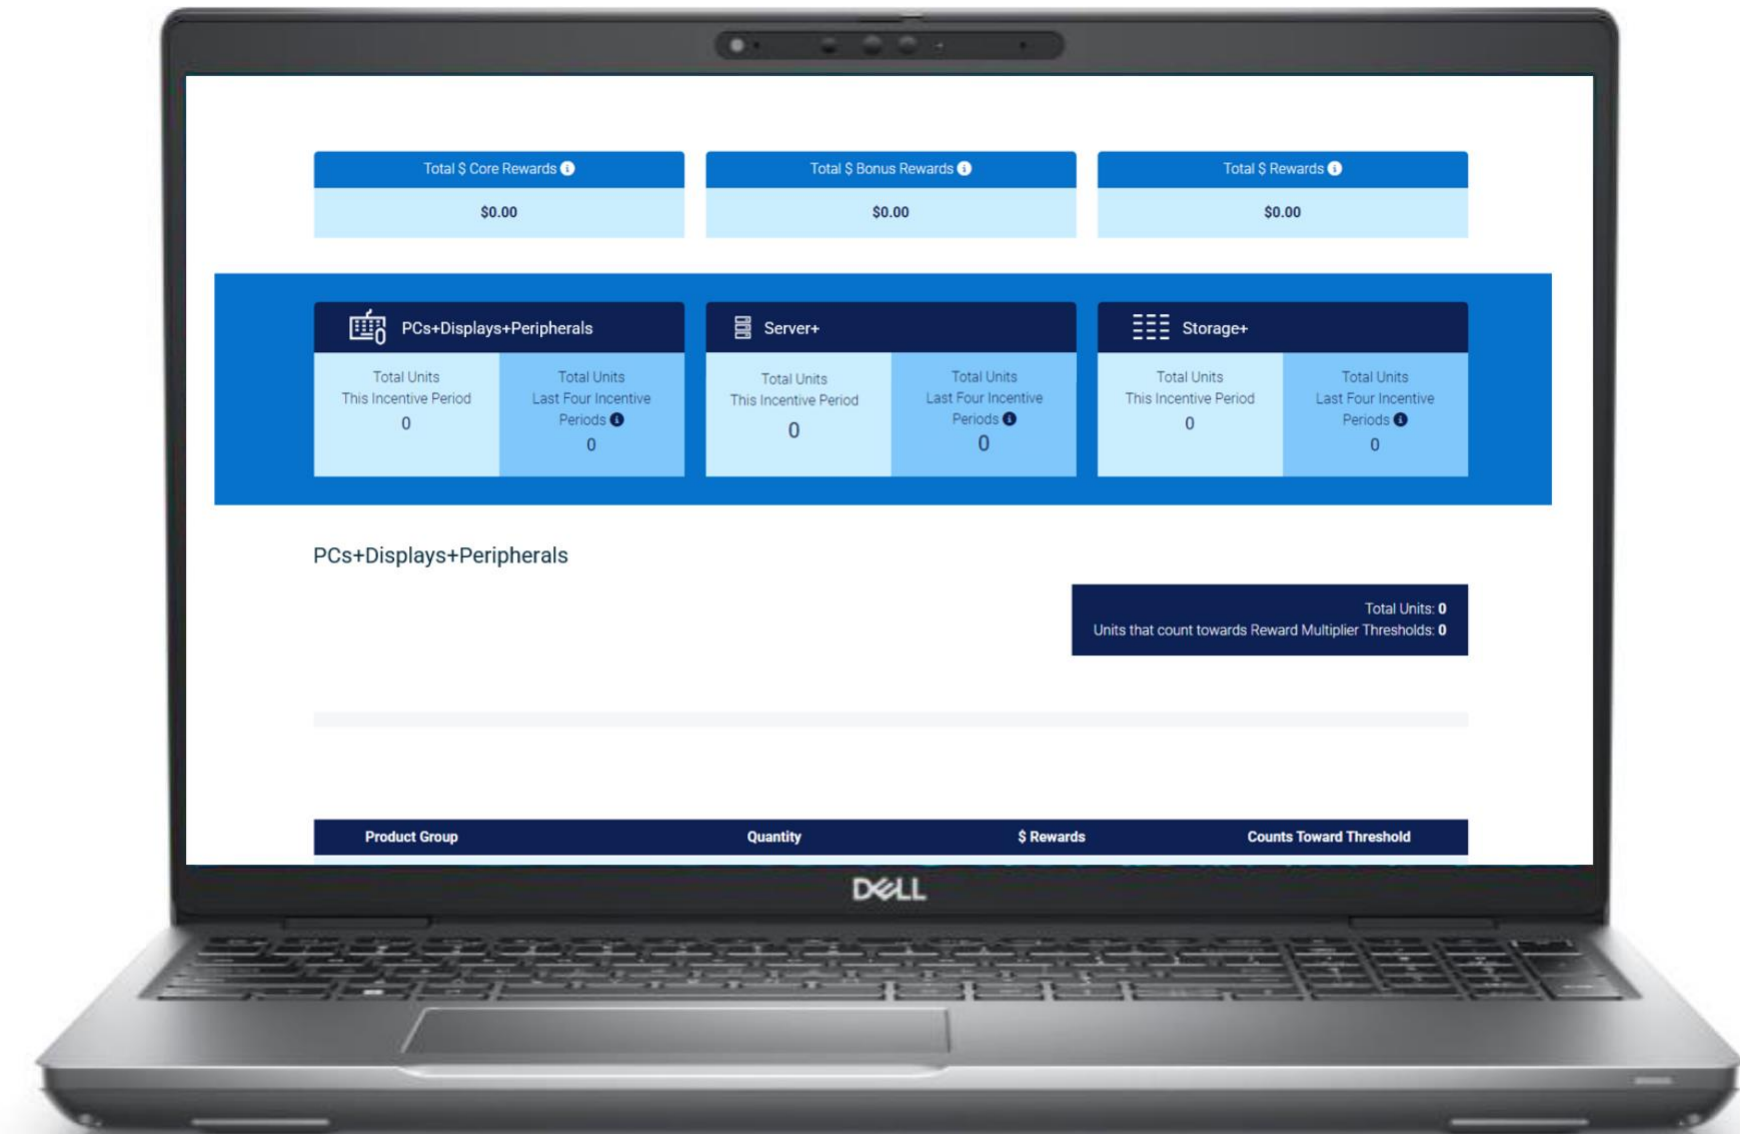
Total $ Core Rewards

$0.00

Total $ Bonus Rewards

$0.00

Total $ Rewards

$0.00

PCs+Displays+Peripherals

Total Units This Incentive Period
0

Total Units Last Four Incentive Periods
0

Server+

Total Units This Incentive Period
0

Total Units Last Four Incentive Periods
0

Storage+

Total Units This Incentive Period
0

Total Units Last Four Incentive Periods
0

PCs+Displays+Peripherals

Total Units: 0
Units that count towards Reward Multiplier Thresholds: 0

| Product Group | Quantity | $ Rewards | Counts Toward Threshold |
|---|---|---|---|

DELL